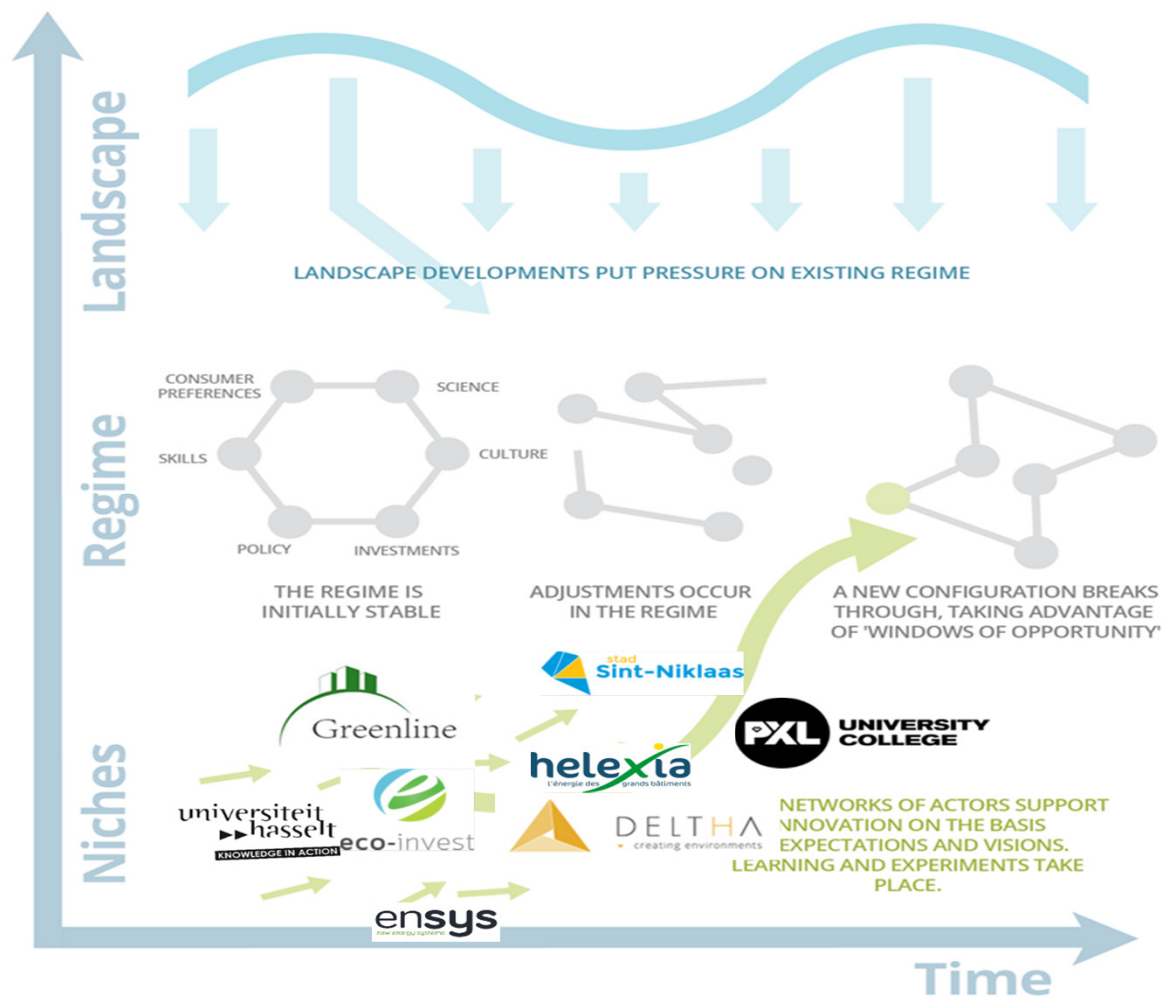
Landscape

LANDSCAPE DEVELOPMENTS PUT PRESSURE ON EXISTING REGIME

Regime

CONSUMER PREFERENCES

SCIENCE

SKILLS

CULTURE

POLICY

INVESTMENTS

THE REGIME IS INITIALLY STABLE

ADJUSTMENTS OCCUR IN THE REGIME

A NEW CONFIGURATION BREAKS THROUGH, TAKING ADVANTAGE OF 'WINDOWS OF OPPORTUNITY'

Niches

stad Sint-Niklaas

Greenline

PXL UNIVERSITY COLLEGE

helexia l'énergie des grands bâtiments

universiteit hasselt KNOWLEDGE IN ACTION

eco-invest

DELTHA creating environments

NETWORKS OF ACTORS SUPPORT NNOVATION ON THE BASIS EXPECTATIONS AND VISIONS. LEARNING AND EXPERIMENTS TAKE PLACE.

ensys new energy systems

Time